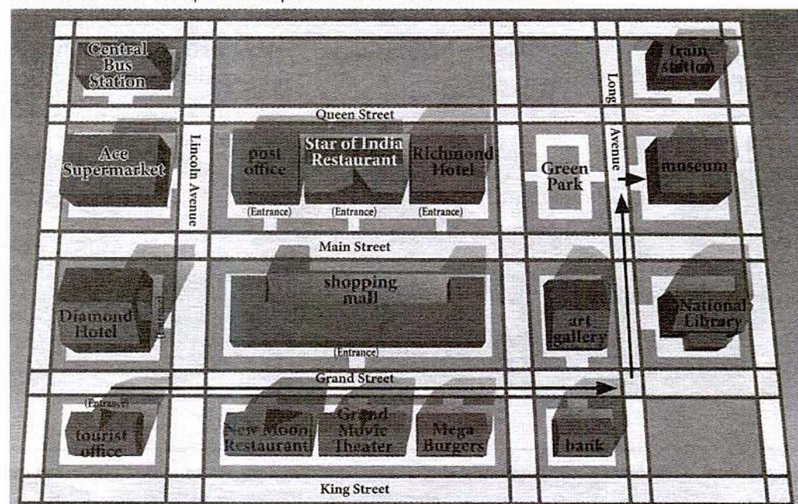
Central Bus Station

train station

Long Avenue

Queen Street

Ace Supermarket

Lincoln Avenue

post office

Star of India Restaurant

Richmond Hotel

Green Park

museum

(Entrance)

(Entrance)

(Entrance)

Main Street

Diamond Hotel

shopping mall

art gallery

National Library

(Entrance)

Grand Street

(Entrance)

tourist office

New Moon Restaurant

Grand Movie Theater

Mega Burgers

bank

King Street